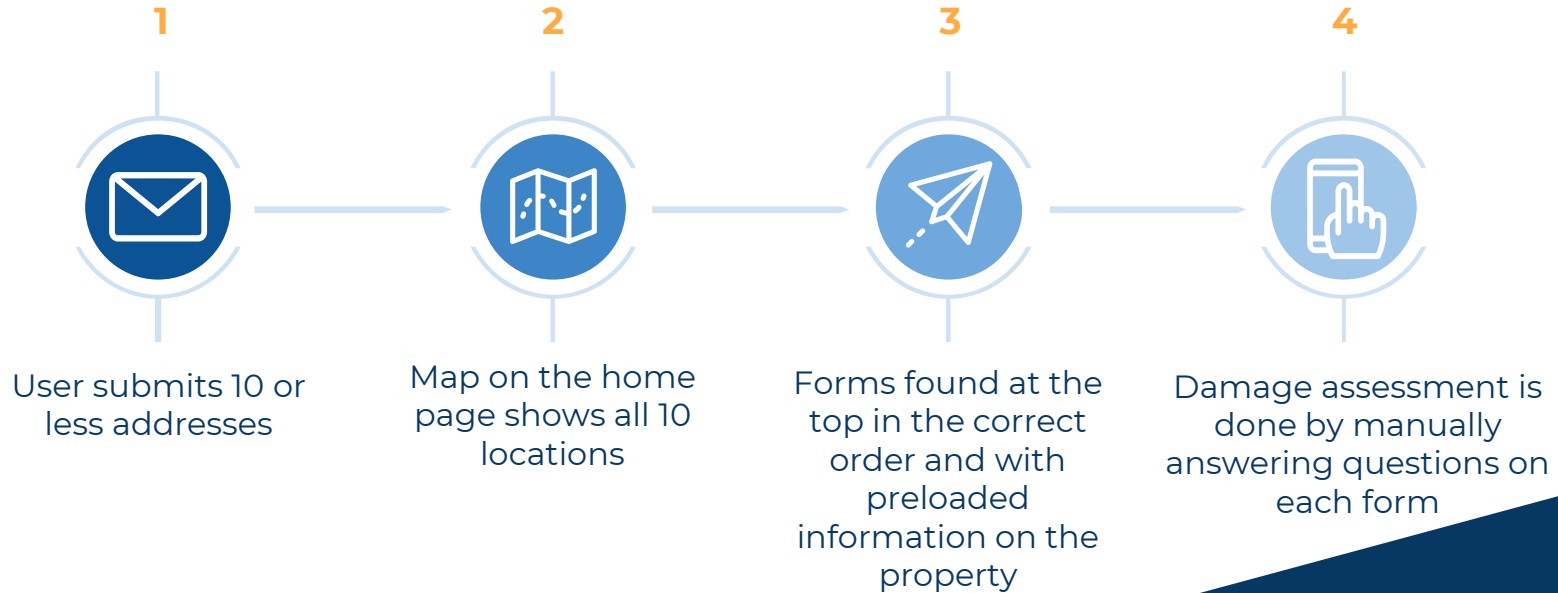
1

User submits 10 or less addresses

2

Map on the home page shows all 10 locations

3

Forms found at the top in the correct order and with preloaded information on the property

4

Damage assessment is done by manually answering questions on each form